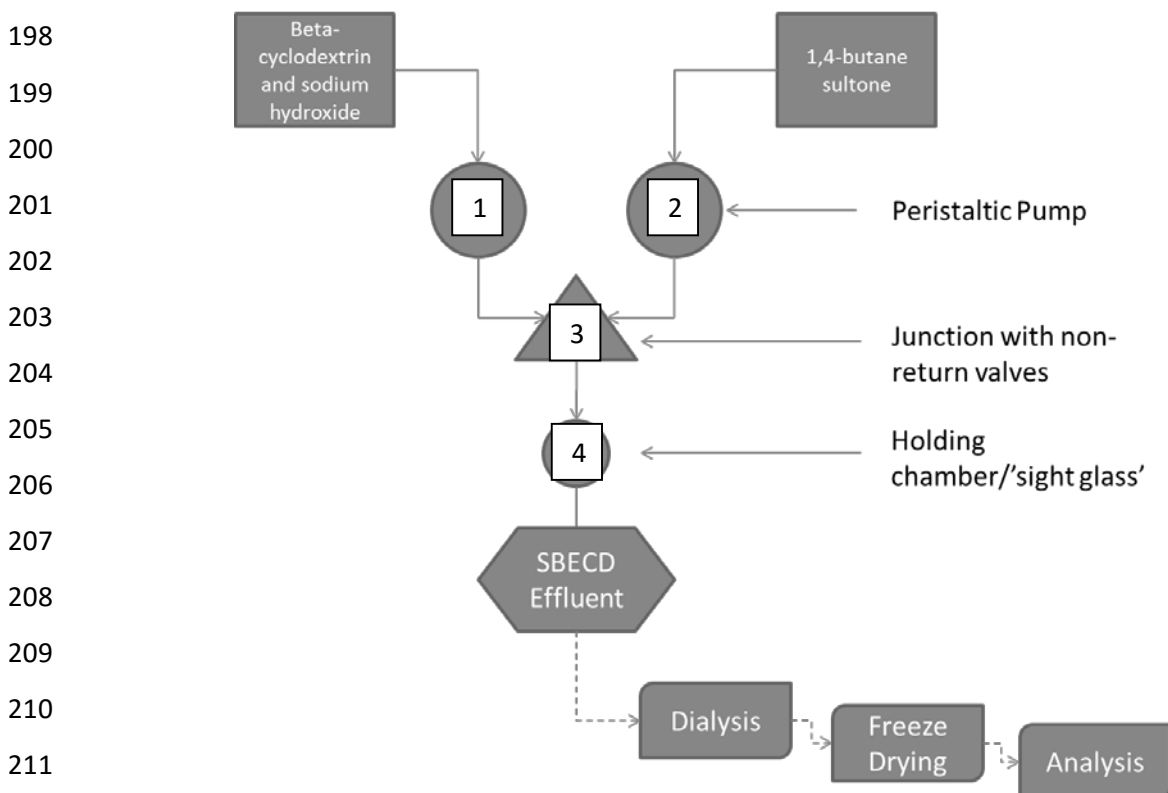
198
199
200
201
202
203
204
205
206
207
208
209
210
211

Beta-cyclodextrin and sodium hydroxide

1,4-butane sultone

1

2

Peristaltic Pump

3

Junction with non-return valves

4

Holding chamber/'sight glass'

SBECD Effluent

Dialysis

Freeze Drying

Analysis